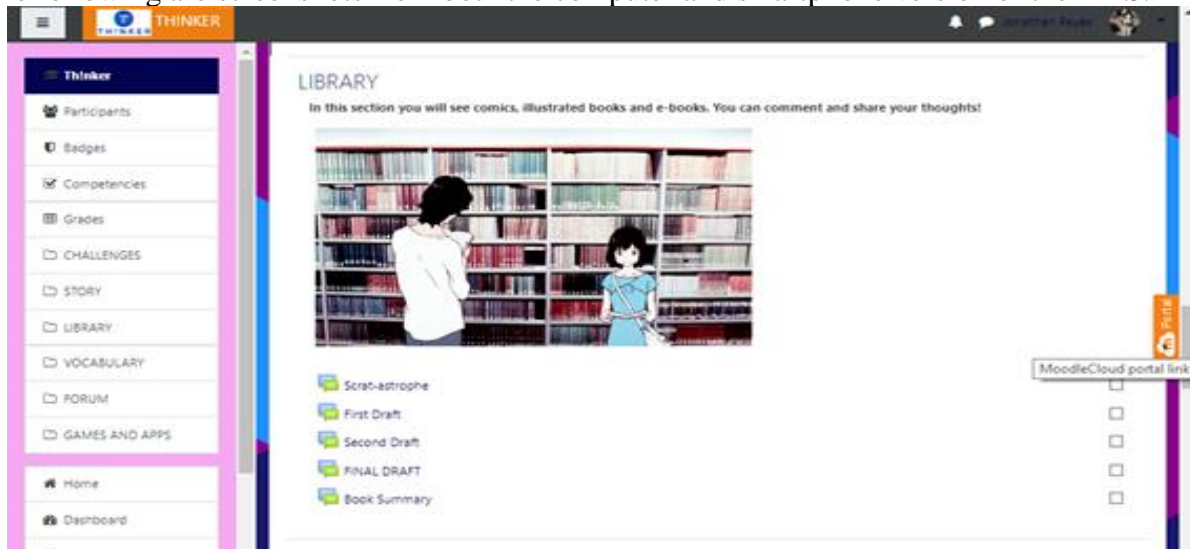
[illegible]

THINKER THINKER

Jonathan Reyes

Thinker

Participants

Badges

Competencies

Grades

CHALLENGES

STORY

LIBRARY

VOCABULARY

FORUM

GAMES AND APPS

Home

Dashboard

LIBRARY

In this section you will see comics, illustrated books and e-books. You can comment and share your thoughts!

Scrat-astrophe

First Draft

Second Draft

FINAL DRAFT

Book Summary

Portal

MoodleCloud portal link